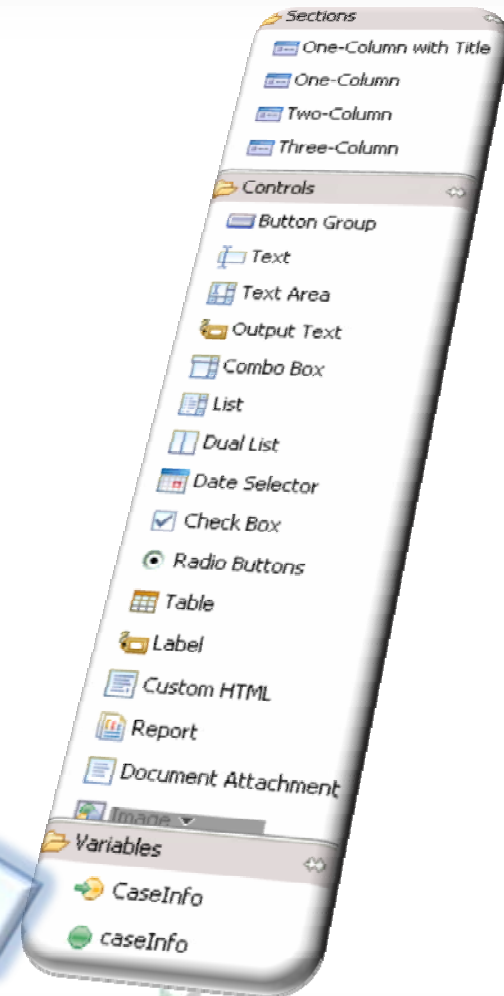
Sections
One-Column with Title
One-Column
Two-Column
Three-Column
Controls
Button Group
Text
Text Area
Output Text
Combo Box
List
Dual List
Date Selector
Check Box
Radio Buttons
Table
Label
Custom HTML
Report
Document Attachment
Image
Variables
CaseInfo
caseInfo